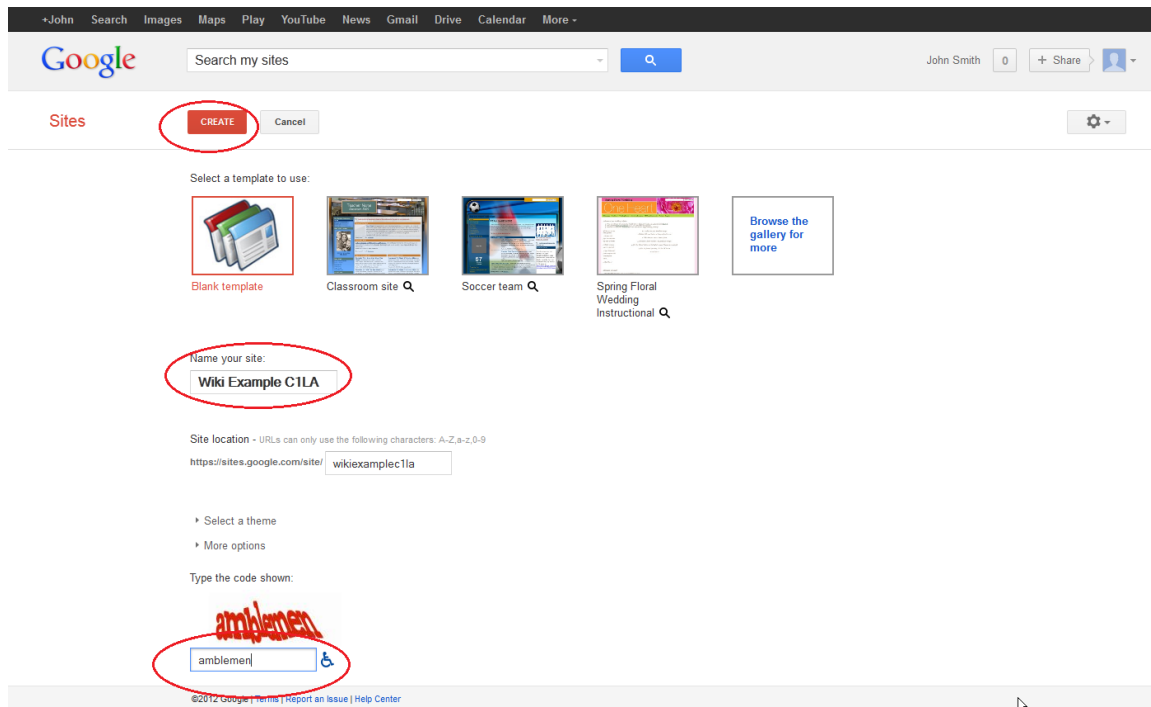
+John Search Images Maps Play YouTube News Gmail Drive Calendar More

Google

Search my sites

John Smith 0 + Share

Sites

CREATE Cancel

Select a template to use:

Blank template

Classroom site

Soccer team

Spring Floral Wedding Instructional

Browse the gallery for more

Name your site:

Wiki Example C1LA

Site location - URLs can only use the following characters: A-Z,a-z,0-9

https://sites.google.com/site/ wikiexamplec1la

Select a theme

More options

Type the code shown:

amblemen

amblemen

©2012 Google | Terms | Report an Issue | Help Center